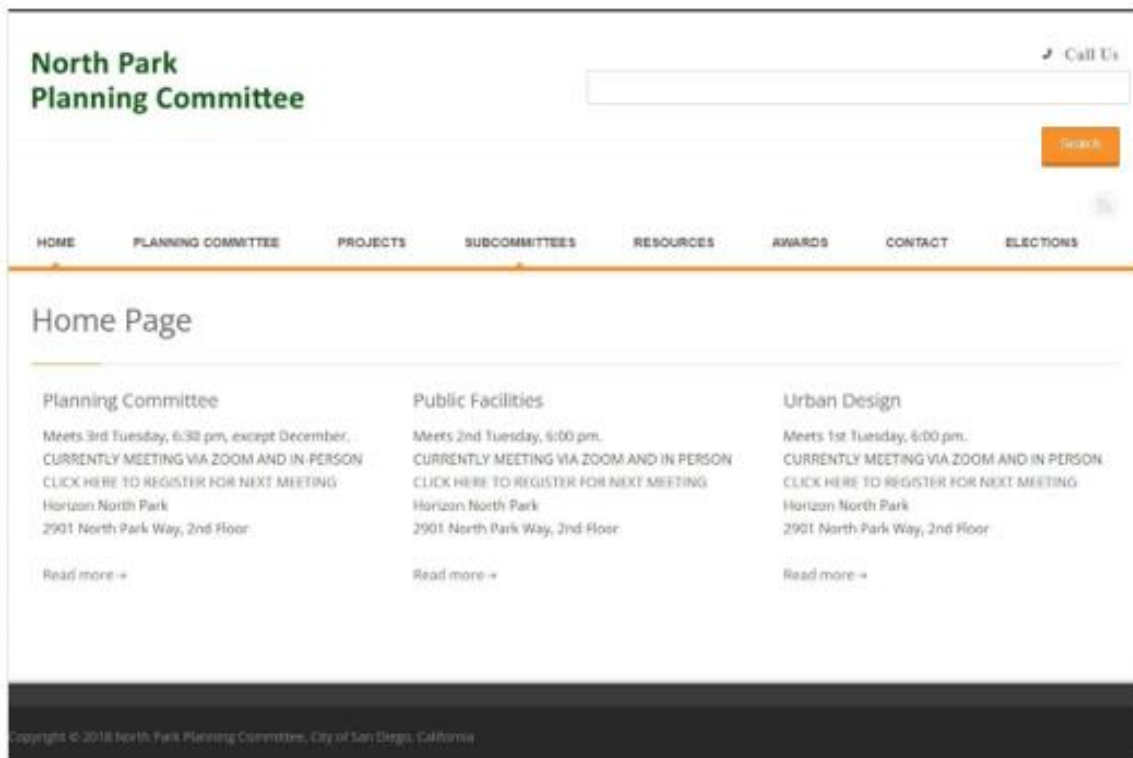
North Park
Planning Committee

Call Us

Search

HOME
PLANNING COMMITTEE
PROJECTS
SUBCOMMITTEES
RESOURCES
AWARDS
CONTACT
ELECTIONS

Home Page

Planning Committee

Meets 3rd Tuesday, 6:30 pm, except December.
CURRENTLY MEETING VIA ZOOM AND IN-PERSON
CLICK HERE TO REGISTER FOR NEXT MEETING
Horizon North Park
2901 North Park Way, 2nd Floor

Read more →

Public Facilities

Meets 2nd Tuesday, 6:00 pm.
CURRENTLY MEETING VIA ZOOM AND IN PERSON
CLICK HERE TO REGISTER FOR NEXT MEETING
Horizon North Park
2901 North Park Way, 2nd Floor

Read more →

Urban Design

Meets 1st Tuesday, 6:00 pm.
CURRENTLY MEETING VIA ZOOM AND IN PERSON
CLICK HERE TO REGISTER FOR NEXT MEETING
Horizon North Park
2901 North Park Way, 2nd Floor

Read more →

Copyright © 2018 North Park Planning Committee, City of San Diego, California